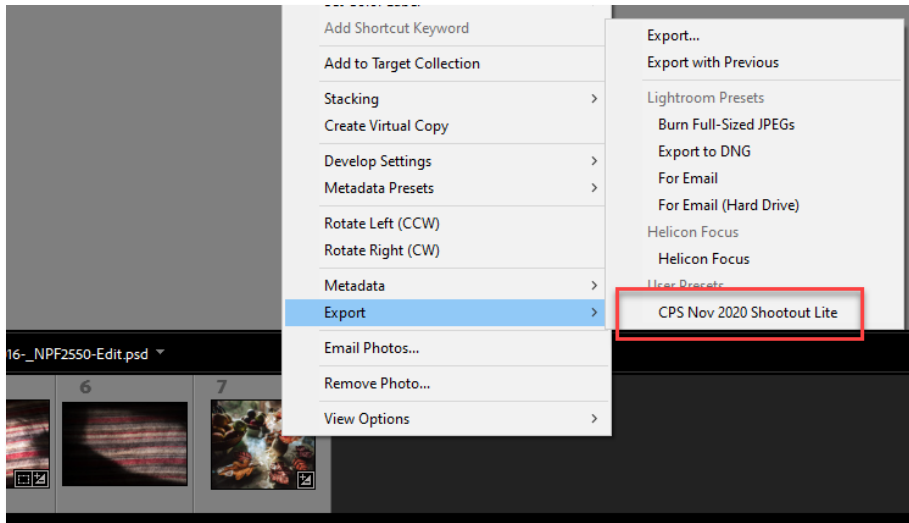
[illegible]
Add Shortcut Keyword
Add to Target Collection
Stacking
Create Virtual Copy
Develop Settings
Metadata Presets
Rotate Left (CCW)
Rotate Right (CW)
Metadata
Export
Email Photos...
Remove Photo...
View Options

Export...
Export with Previous
Lightroom Presets
Burn Full-Sized JPEGs
Export to DNG
For Email
For Email (Hard Drive)
Helicon Focus
Helicon Focus
User Presets
CPS Nov 2020 Shootout Lite

16-_NPF2550-Edit.psd
6
7